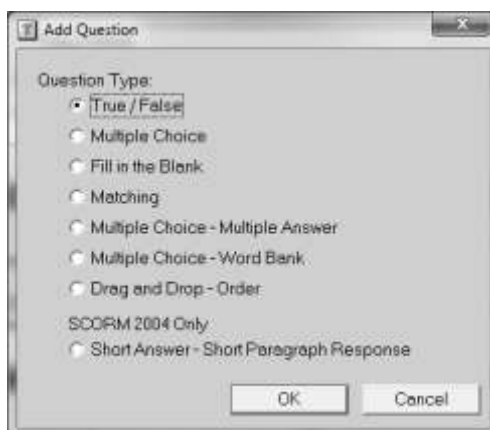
Add Question

Question Type:

True / False

Multiple Choice

Fill in the Blank

Matching

Multiple Choice - Multiple Answer

Multiple Choice - Word Bank

Drag and Drop - Order

SCORM 2004 Only

Short Answer - Short Paragraph Response

OK

Cancel